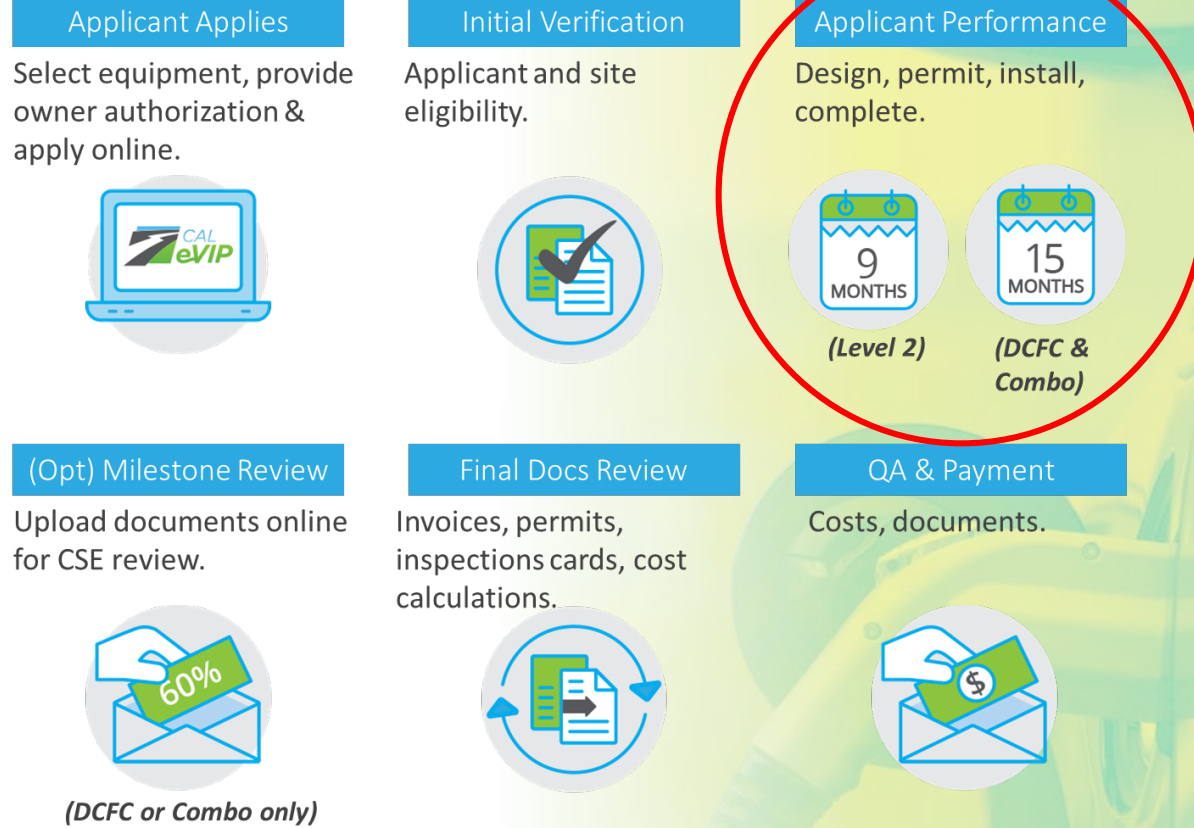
Applicant Applies

Select equipment, provide owner authorization & apply online.

CAL eVIP

Initial Verification

Applicant and site eligibility.

Applicant Performance

Design, permit, install, complete.

9 MONTHS

15 MONTHS

(Level 2)

(DCFC & Combo)

(Opt) Milestone Review

Upload documents online for CSE review.

60%

(DCFC or Combo only)

Final Docs Review

Invoices, permits, inspections cards, cost calculations.

QA & Payment

Costs, documents.

$